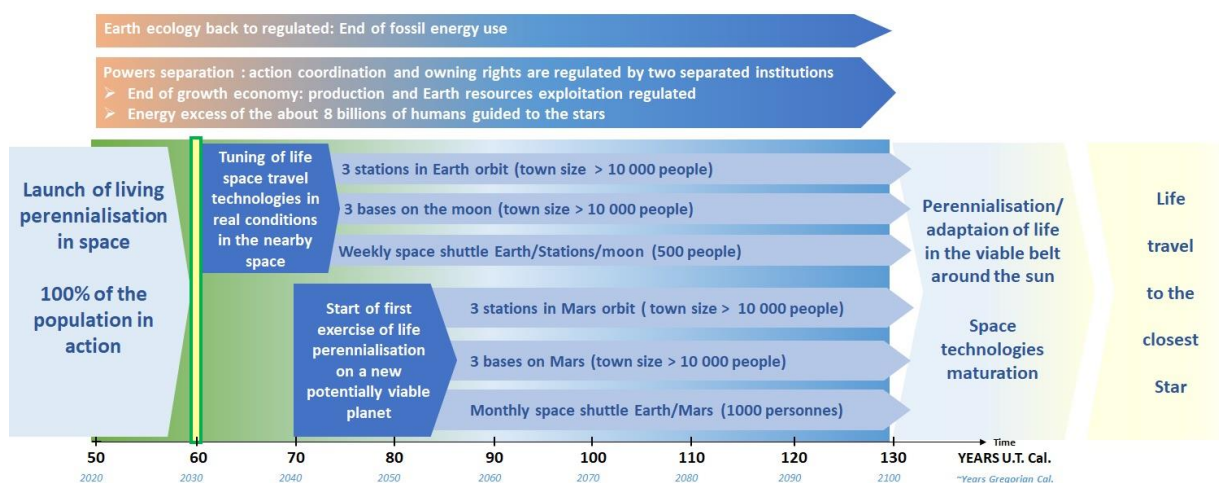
Earth ecology back to regulated: End of fossil energy use

Powers separation : action coordination and owning rights are regulated by two separated institutions
➢ End of growth economy: production and Earth resources exploitation regulated
➢ Energy excess of the about 8 billions of humans guided to the stars

Launch of living perennialisation in space

100% of the population in action

Tuning of life space travel technologies in real conditions in the nearby space

3 stations in Earth orbit (town size > 10 000 people)

3 bases on the moon (town size > 10 000 people)

Weekly space shuttle Earth/Stations/moon (500 people)

Start of first exercise of life perennialisation on a new potentially viable planet

3 stations in Mars orbit ( town size > 10 000 people)

3 bases on Mars (town size > 10 000 people)

Monthly space shuttle Earth/Mars (1000 personnes)

Perennialisation/ adaptaion of life in the viable belt around the sun

Space technologies maturation

Life travel to the closest Star

Time

50 60 70 80 90 100 110 120 130 YEARS U.T. Cal.

2020 2030 2040 2050 2060 2070 2080 2090 2100 ~Years Gregorian Cal.